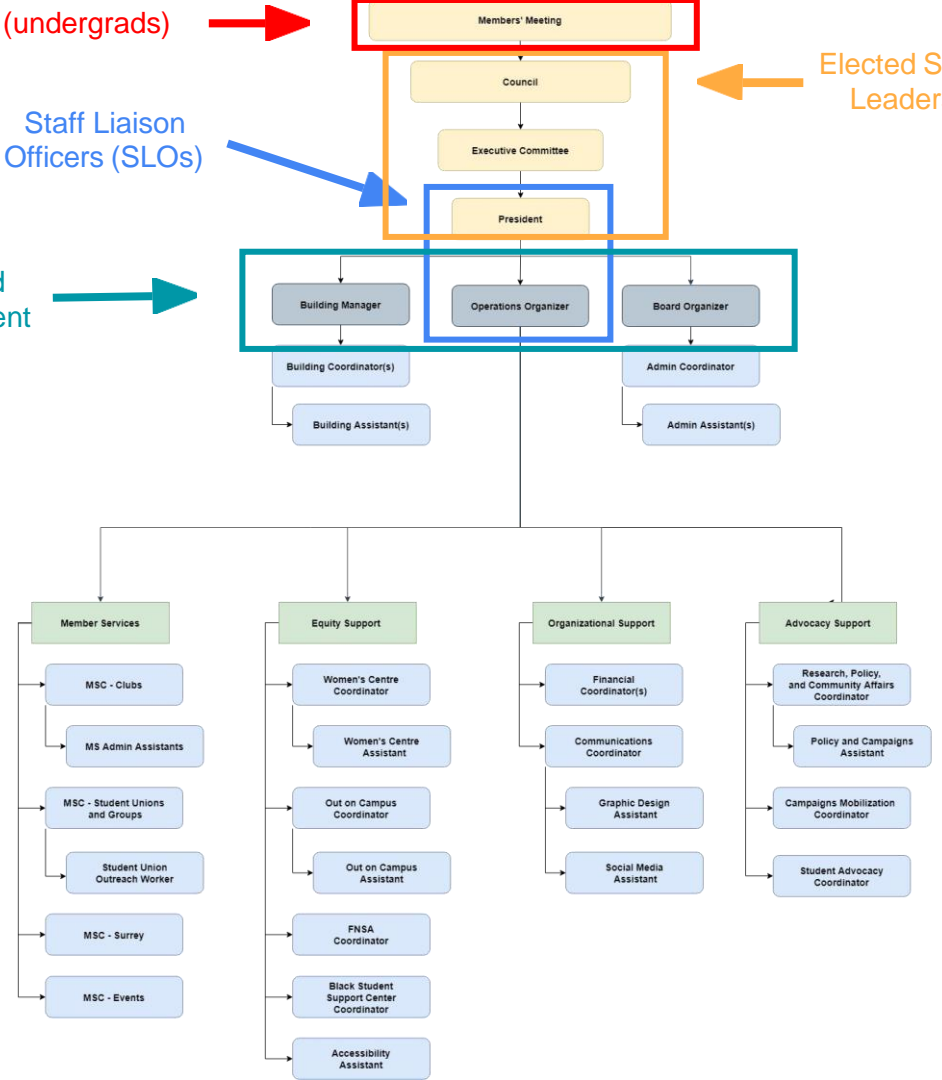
(undergrads)

Members' Meeting

Council

Elected S
Leader

Staff Liaison
Officers (SLOs)

Executive Committee

President

d
ent

Building Manager

Operations Organizer

Board Organizer

Building Coordinator(s)

Building Assistant(s)

Admin Coordinator

Admin Assistant(s)

Member Services

MSC - Clubs

MS Admin Assistants

MSC - Student Unions and Groups

Student Union Outreach Worker

MSC - Surrey

MSC - Events

Equity Support

Women's Centre Coordinator

Women's Centre Assistant

Out on Campus Coordinator

Out on Campus Assistant

FNSA Coordinator

Black Student Support Center Coordinator

Accessibility Assistant

Organizational Support

Financial Coordinator(s)

Communications Coordinator

Graphic Design Assistant

Social Media Assistant

Advocacy Support

Research, Policy, and Community Affairs Coordinator

Policy and Campaigns Assistant

Campaigns Mobilization Coordinator

Student Advocacy Coordinator